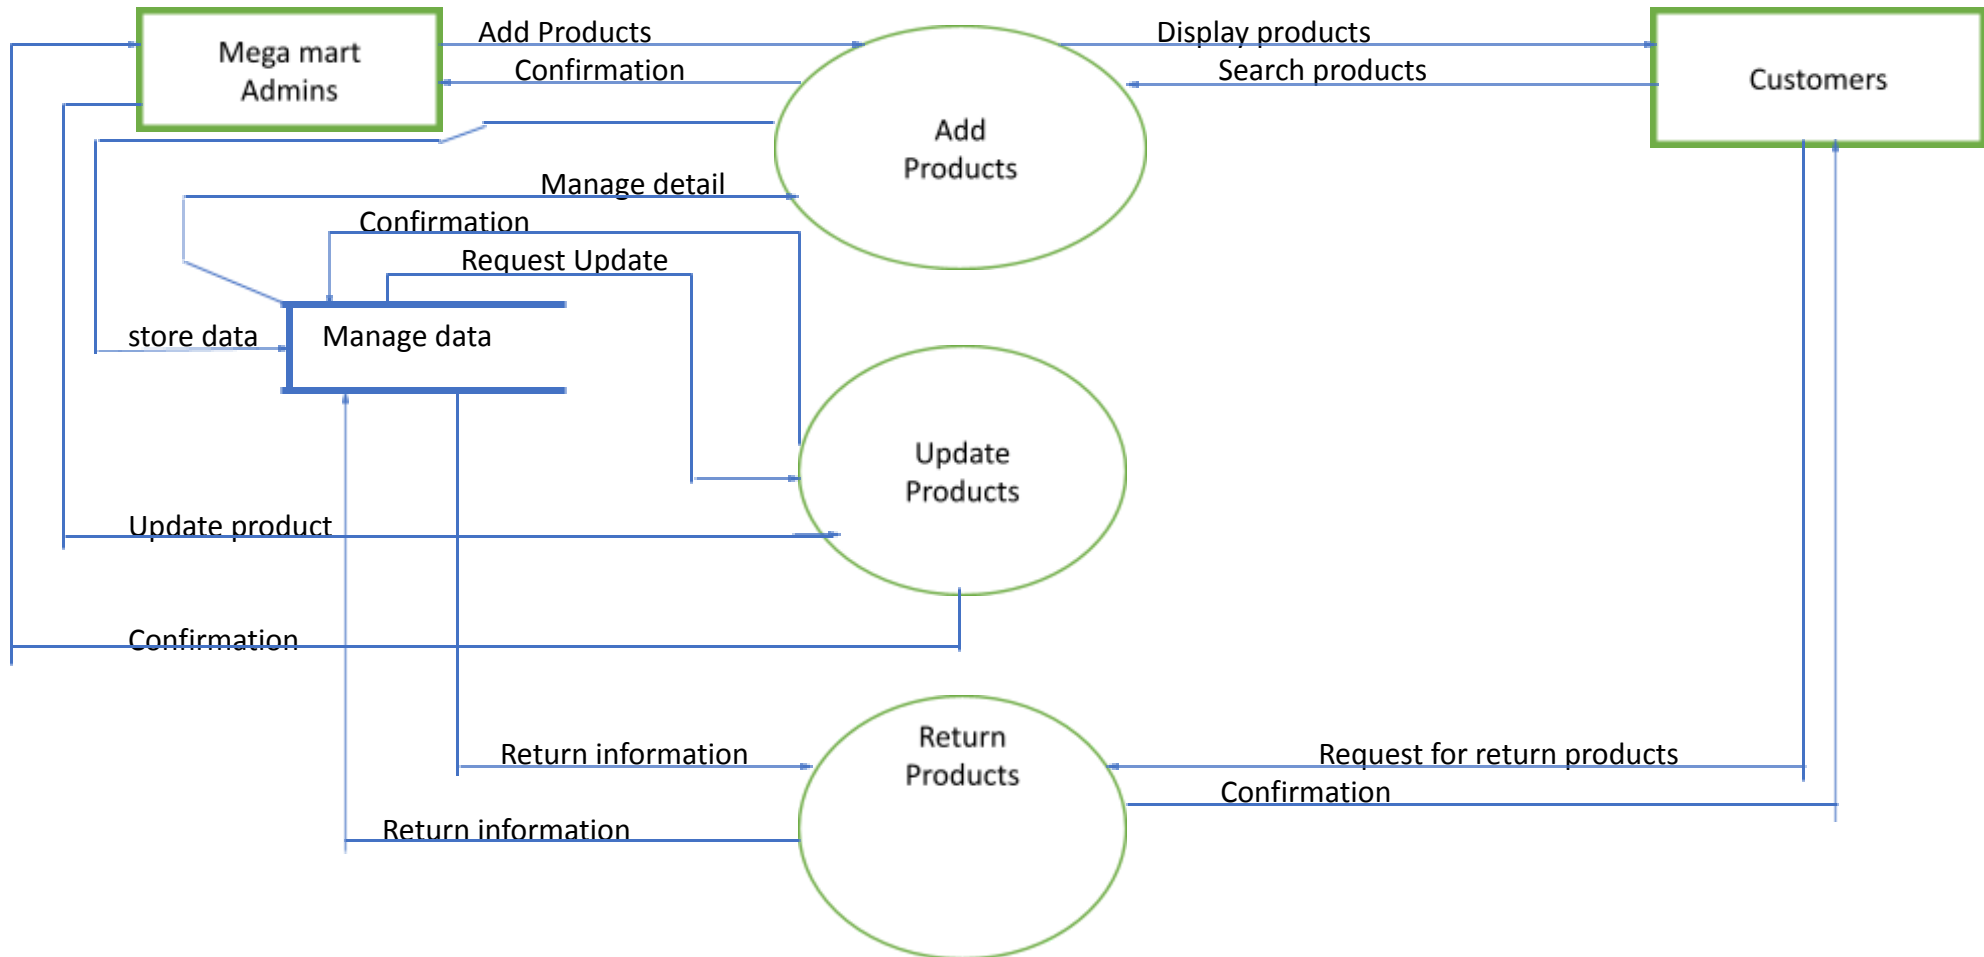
Mega mart
Admins

Add Products

Confirmation

Display products

Search products

Customers

Add
Products

Manage detail

Confirmation

Request Update

store data

Manage data

Update
Products

Update product

Confirmation

Return information

Return
Products

Request for return products

Confirmation

Return information